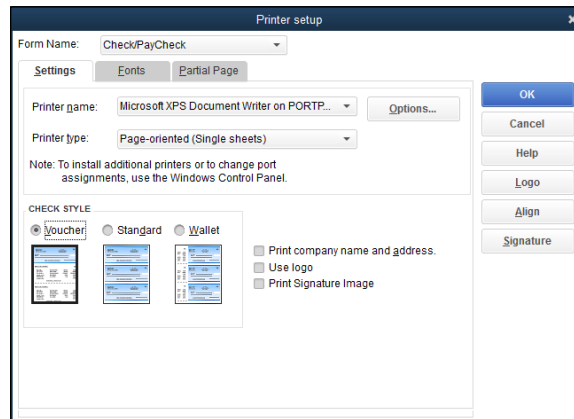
Printer setup

Form Name: Check/PayCheck

Settings | Fonts | Partial Page

Printer name: Microsoft XPS Document Writer on PORTP...

Options...

Printer type: Page-oriented (Single sheets)

Note: To install additional printers or to change port assignments, use the Windows Control Panel.

CHECK STYLE

Voucher Standard Wallet

Print company name and address.

Use logo

Print Signature Image

OK

Cancel

Help

Logo

Align

Signature